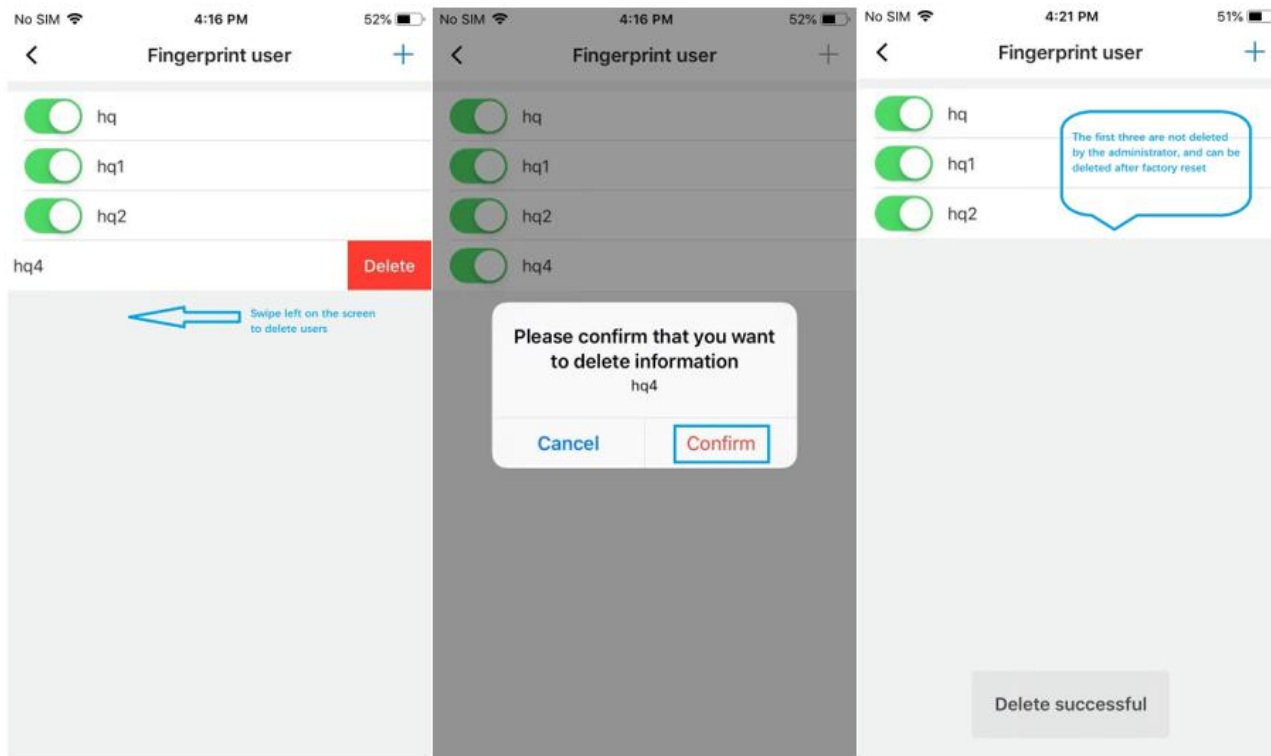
No SIM 4:16 PM 52%

<

Fingerprint user

+

hq

hq1

hq2

hq4

Delete

Swipe left on the screen to delete users

No SIM 4:16 PM 52%

<

Fingerprint user

+

hq

hq1

hq2

hq4

Please confirm that you want to delete information

hq4

Cancel

Confirm

No SIM 4:21 PM 51%

<

Fingerprint user

+

hq

hq1

hq2

The first three are not deleted by the administrator, and can be deleted after factory reset

Delete successful